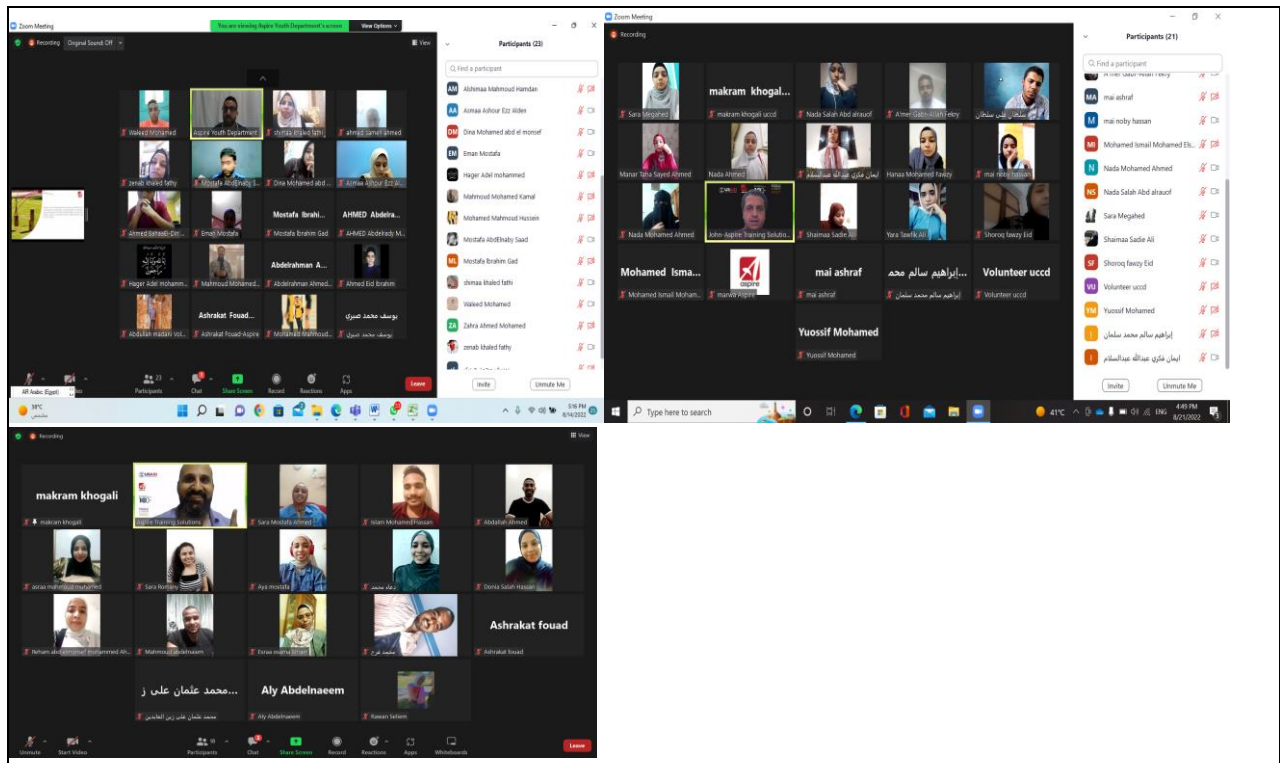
Zoom Meeting
You are viewing Aspire Youth Department's screen
View Options
Recording
Original Sound: Off
View

Waleed Mohamed
Aspire Youth Department
shimaa khaled fathi
ahmed sameh ahmed
zenab khaled fathy
Mostafa AbdElnaby S...
Dina Mohamed abd ...
Asmaa Ashour Eiz Al...
Ahmed Elshabi-Din...
Eman Mostafa
Mostafa Ibrahi...
Mostafa Ibrahim Gad
AHMED Abdelra...
AHMED Abdelrady M...
Hager Adel Mohamm...
Mahmoud Mohamed...
Abdelrahman A...
Abdelrahman Ahmed...
Ahmed Eid Ibrahim
Abdullah madani Vol...
Ashrakat Fouad...
Ashrakat Fouad-Aspire
Mohamed Mahmoud...
يوسف محمد صبري
يوسف محمد صبري

Participants (23)
Find a participant
Alshimaa Mahmoud Hamdan
Asmaa Ashour Ezz Alden
Dina Mohamed abd el monsef
Eman Mostafa
Hager Adel mohammed
Mahmoud Mohamed Kamal
Mohamed Mahmoud Hussein
Mostafa AbdElnaby Saad
Mostafa Ibrahim Gad
shimaa khaled fathi
Waleed Mohamed
Zahra Ahmed Mohamed
zenab khaled fathy
Invite
Unmute Me

AR Arabic (Egypt)
Participants 23
Chat
Share Screen
Record
Reactions
Apps
Leave
38°C
5:16 PM
8/14/2022

Zoom Meeting
Recording
Sara Megahed
makram khogal...
makram khogali uccd
Nada Salah Abd alrauof
A'mer Gabr-Allah Fekry
سلطان علي سلطان
Manar Taha Sayed Ahmed
Nada Ahmed
ايمان فكري عبدالله عبدالسلام
Hanaa Mohamed Fawzy
mai noby hassan
Nada Mohamed Ahmed
John-Aspire Training Solutio...
Shaimaa Sadie Ali
Yara Tawfik Ali
Shoroq fawzy Eid
Mohamed Isma...
Mohamed Ismail Moham...
marwa-Aspire
mai ashraf
mai ashraf
...إبراهيم سالم محم
إبراهيم سالم محمد سلمان
Volunteer uccd
Volunteer uccd
Yuossif Mohamed
Yuossif Mohamed

Participants (21)
Find a participant
mai ashraf
mai noby hassan
Mohamed Ismail Mohamed Els...
Nada Mohamed Ahmed
Nada Salah Abd alrauof
Sara Megahed
Shaimaa Sadie Ali
Shoroq fawzy Eid
Volunteer uccd
Yuossif Mohamed
إبراهيم سالم محمد سلمان
ايمان فكري عبدالله عبدالسلام
Invite
Unmute Me
Type here to search
41°C
ENG
4:43 PM
8/21/2022

Recording
View
makram khogali
makram khogali
Aspire Training Solutions
Sara Mostafa Ahmed
Islam Mohamed Hassan
Abdallah Ahmed
asmaa mahmoud muhammed
Sara Romany
Aya mostafa
دعاء محمد
Donia Salah Hassan
Reham abdelmonsef mohammed Ah...
Mahmoud abdelnaeem
Esraa osama Ismail
محمد فرج
Ashrakat fouad
Ashrakat fouad
...محمد عثمان علي ز
محمد عثمان علي زين العابدين
Aly Abdelnaeem
Aly Abdelnaeem
Rawan Selem
Unmute
Start Video
Participants 19
Chat
Share Screen
Record
Reactions
Apps
Whiteboards
Leave